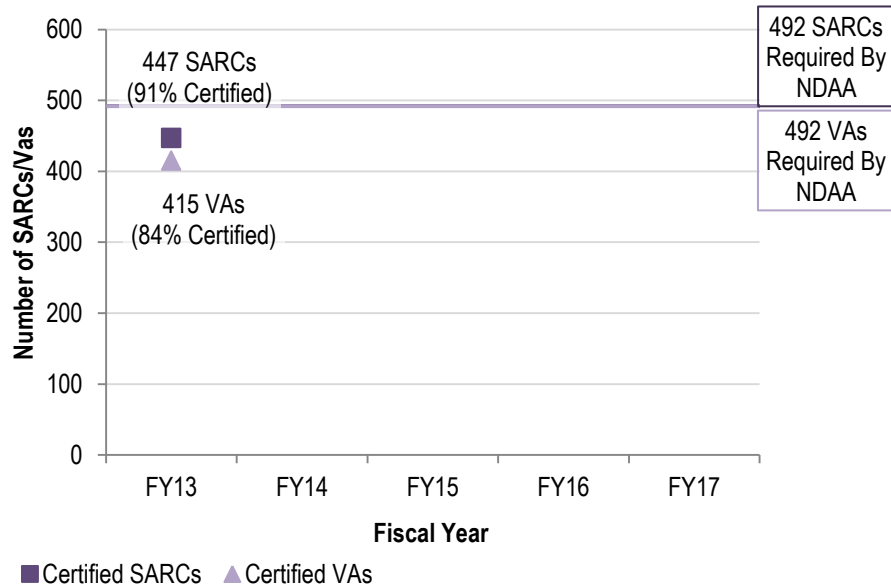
600
500
400
300
200
100
0

Number of SARCs/Vas

447 SARCs (91% Certified)

415 VAs (84% Certified)

492 SARCs Required By NDAA

492 VAs Required By NDAA

FY13 FY14 FY15 FY16 FY17

Fiscal Year

Certified SARCs Certified VAs